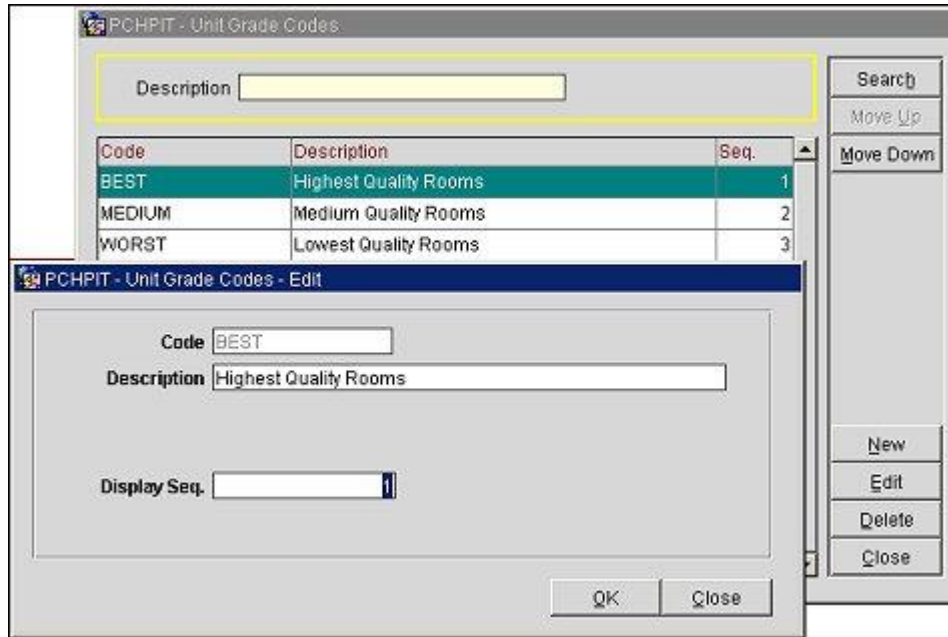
PCHPIT - Unit Grade Codes

Description

Search
Move Up
Move Down

| Code | Description | Seq. |
|---|---|---|
| BEST | Highest Quality Rooms | 1 |
| MEDIUM | Medium Quality Rooms | 2 |
| WORST | Lowest Quality Rooms | 3 |

PCHPIT - Unit Grade Codes - Edit

Code BEST
Description Highest Quality Rooms

Display Seq. 1

New
Edit
Delete
Close

OK
Close